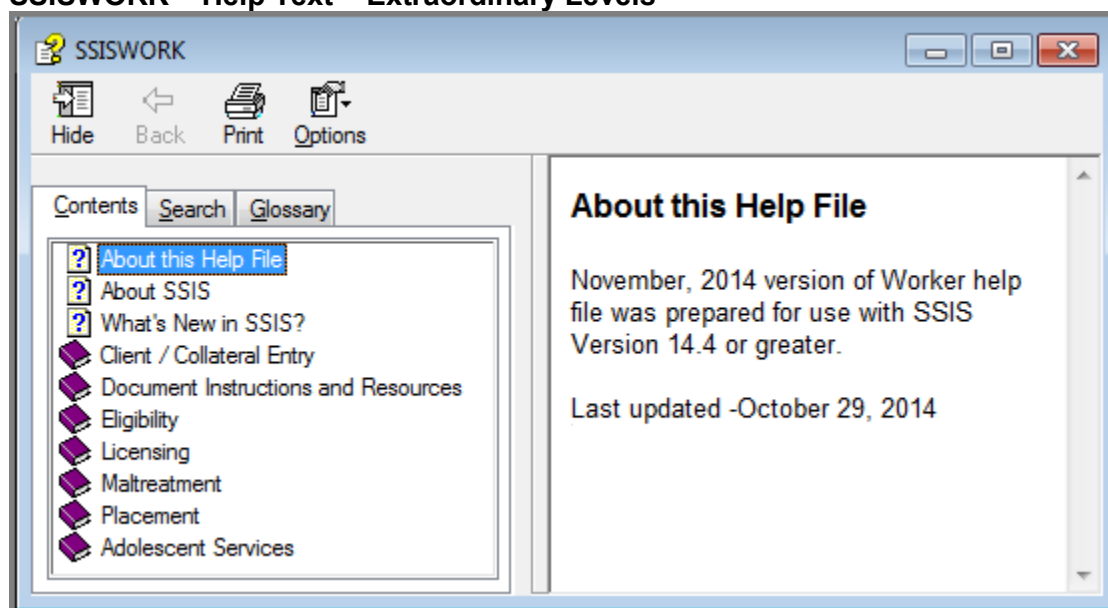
SSISWORK – Help Text – Extraordinary Levels

SSISWORK

Hide Back Print Options

Contents Search Glossary

About this Help File
About SSIS
What's New in SSIS?
Client / Collateral Entry
Document Instructions and Resources
Eligibility
Licensing
Maltreatment
Placement
Adolescent Services

About this Help File

November, 2014 version of Worker help file was prepared for use with SSIS Version 14.4 or greater.

Last updated -October 29, 2014